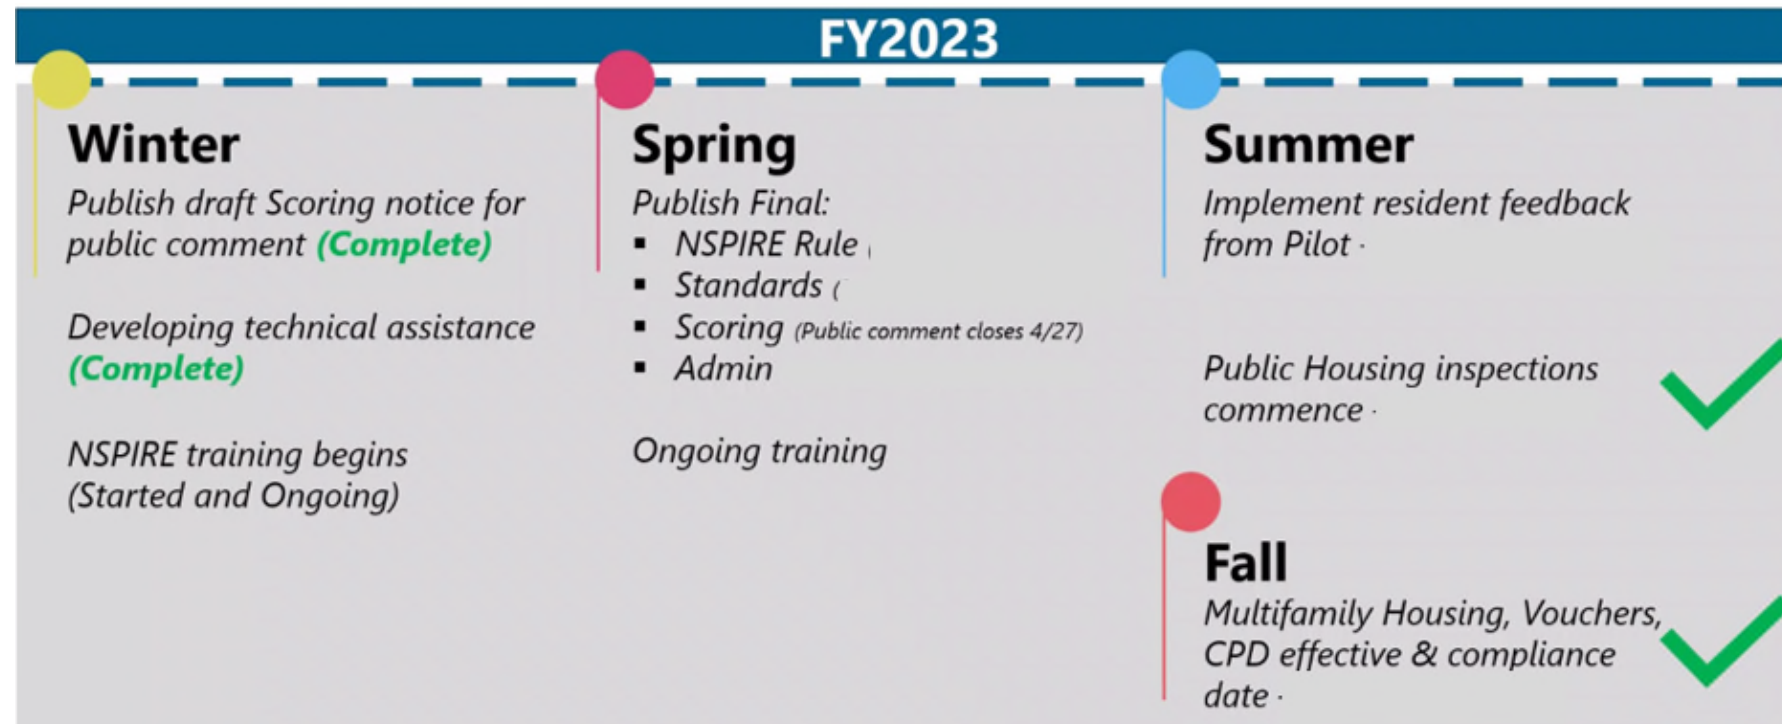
FY2023

Winter

Publish draft Scoring notice for public comment (Complete)

Developing technical assistance (Complete)

NSPIRE training begins (Started and Ongoing)

Spring

Publish Final:

- NSPIRE Rule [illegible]
- Standards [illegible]
- Scoring (Public comment closes 4/27)
- Admin

Ongoing training

Summer

Implement resident feedback from Pilot

Public Housing inspections commence

Fall

Multifamily Housing, Vouchers, CPD effective & compliance date